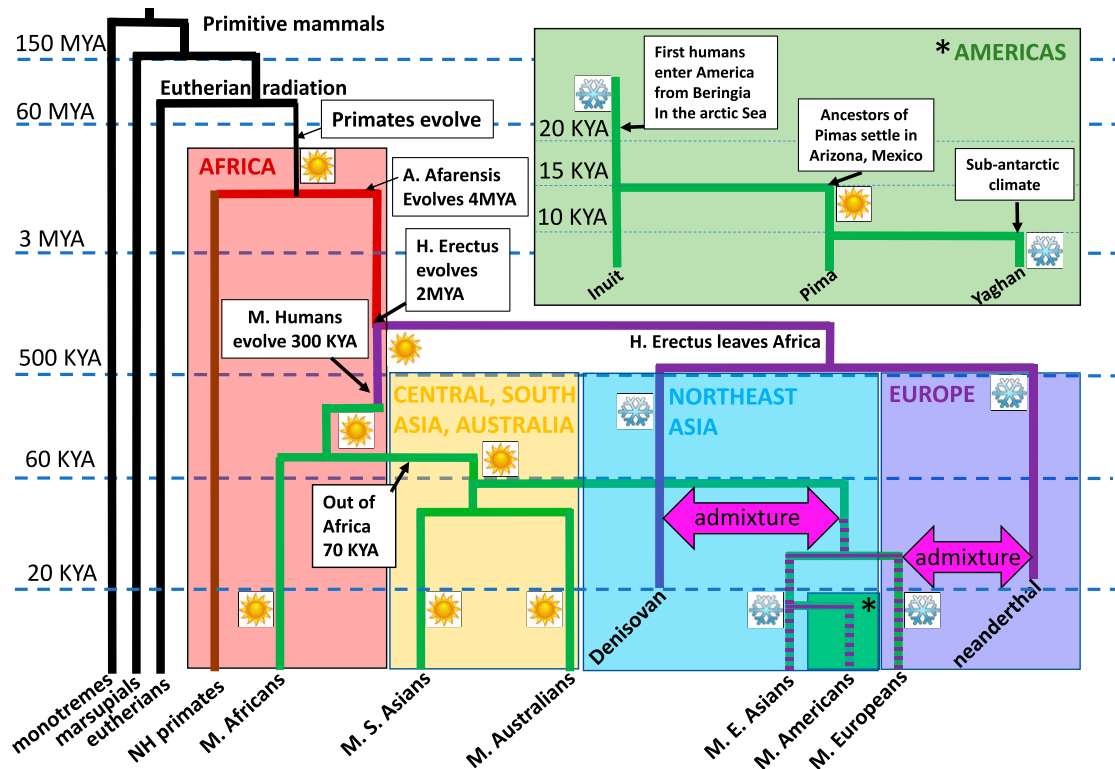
Primitive mammals

150 MYA

60 MYA

3 MYA

500 KYA

60 KYA

20 KYA

Eutherian radiation

Primates evolve

AFRICA

A. Afarensis Evolves 4MYA

H. Erectus evolves 2MYA

M. Humans evolve 300 KYA

H. Erectus leaves Africa

CENTRAL, SOUTH ASIA, AUSTRALIA

NORTHEAST ASIA

EUROPE

Out of Africa 70 KYA

admixture

admixture

*

* AMERICAS

First humans enter America from Beringia In the arctic Sea

Ancestors of Pimas settle in Arizona, Mexico

Sub-antarctic climate

20 KYA

15 KYA

10 KYA

Inuit

Pima

Yaghan

monotremes

marsupials

eutherians

NH primates

M. Africans

M. S. Asians

M. Australians

Denisovan

M. E. Asians

M. Americans

M. Europeans

neanderthal